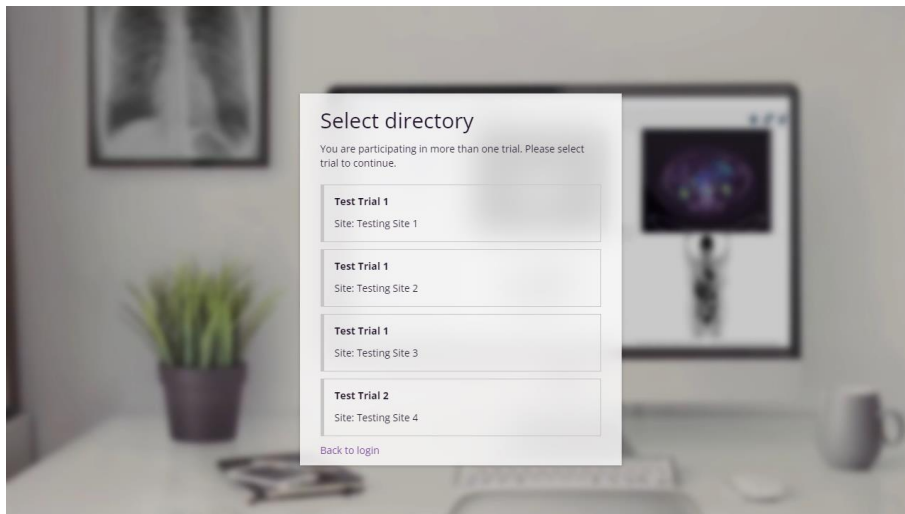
Select directory

You are participating in more than one trial. Please select trial to continue.

Test Trial 1
Site: Testing Site 1

Test Trial 1
Site: Testing Site 2

Test Trial 1
Site: Testing Site 3

Test Trial 2
Site: Testing Site 4

Back to login